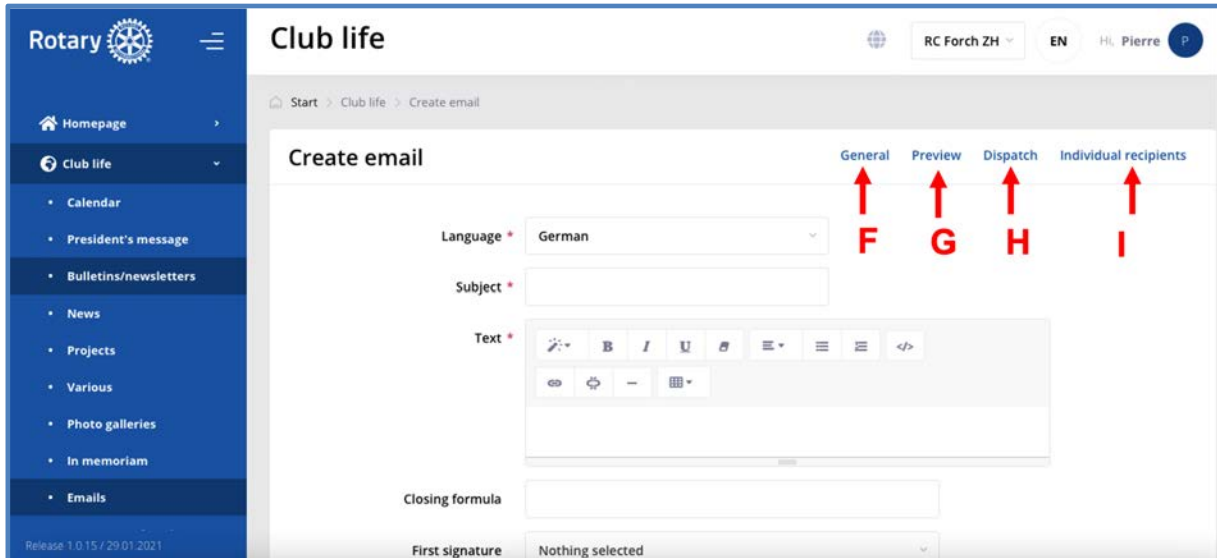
Rotary

Homepage

Club life

• Calendar

• President's message

• Bulletins/newsletters

• News

• Projects

• Various

• Photo galleries

• In memoriam

• Emails

Release 1.0.15 / 29.01.2021

Club life

RC Forch ZH

EN

Hi, Pierre

P

Start > Club life > Create email

Create email

General

Preview

Dispatch

Individual recipients

F

G

H

I

Language *

German

Subject *

Text *

B

I

U

Closing formula

First signature

Nothing selected